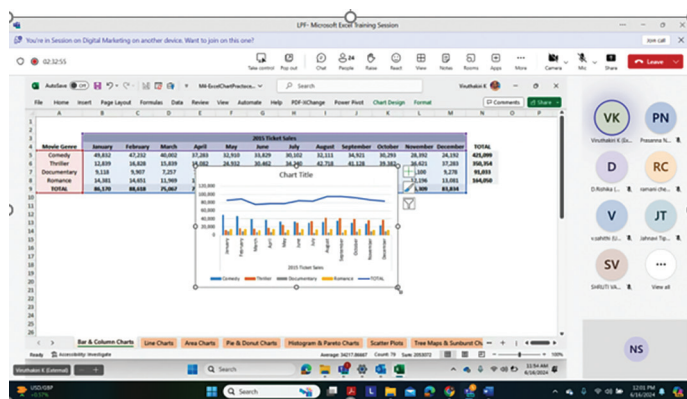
LPF- Microsoft Excel Training Session

You're in Session on Digital Marketing on another device. Want to join on this one?

Join call

02:32:55

Take control Pop out Chat People Raise React View Notes Rooms Apps More Camera Mic Share Leave

AutoSave Off M4-ExcelChartPractice... Vinuthakiri K

File Home Insert Page Layout Formulas Data Review View Automate Help PDF-XChange Power Pivot Chart Design Format Comments Share

| | A | B | C | D | E | F | G | H | I | J | K | L | M | N |
|---|---|---|---|---|---|---|---|---|---|---|---|---|---|---|
| 3 | | 2015 Ticket Sales | | | | | | | | | | | | |
| 4 | Movie Genre | January | February | March | April | May | June | July | August | September | October | November | December | TOTAL |
| 5 | Comedy | 49,832 | 47,232 | 40,002 | 37,283 | 32,910 | 33,829 | 30,102 | 32,111 | 34,921 | 30,293 | 28,392 | 24,192 | 421,099 |
| 6 | Thriller | 12,839 | 16,828 | 15,839 | 14,082 | 24,932 | 30,462 | 34,240 | 42,718 | 41,128 | 39,382 | 38,421 | 37,283 | 350,354 |
| 7 | Documentary | 9,118 | 9,907 | 7,257 | | | | | | | | 100 | 9,278 | 93,033 |
| 8 | Romance | 14,381 | 14,651 | 11,969 | | | | | | | | 196 | 13,081 | 164,050 |
| 9 | TOTAL | 86,170 | 88,618 | 75,067 | | | | | | | | 109 | 83,834 | |

Chart Title

100,000
80,000
60,000
40,000
20,000
0

January February March April May June July August September October November December

2015 Ticket Sales

Comedy Thriller Documentary Romance TOTAL

Bar & Column Charts Line Charts Area Charts Pie & Donut Charts Histogram & Pareto Charts Scatter Plots Tree Maps & Sunburst Ch

Ready Accessibility: Investigate Average: 34217.86667 Count: 79 Sum: 2053072 100%

VK Vinuthakiri K (Ex...
PN Prasanna N...
D D.Rohika (...
RC ramani che...
V v.sahithi (U...
JT Jahnavi Tip...
SV SHRUTI VA...
View all
NS

Vinuthakiri K (External)

USD/GBP +0.57%

Search

Search

11:54 AM 6/16/2024

12:03 PM 6/16/2024